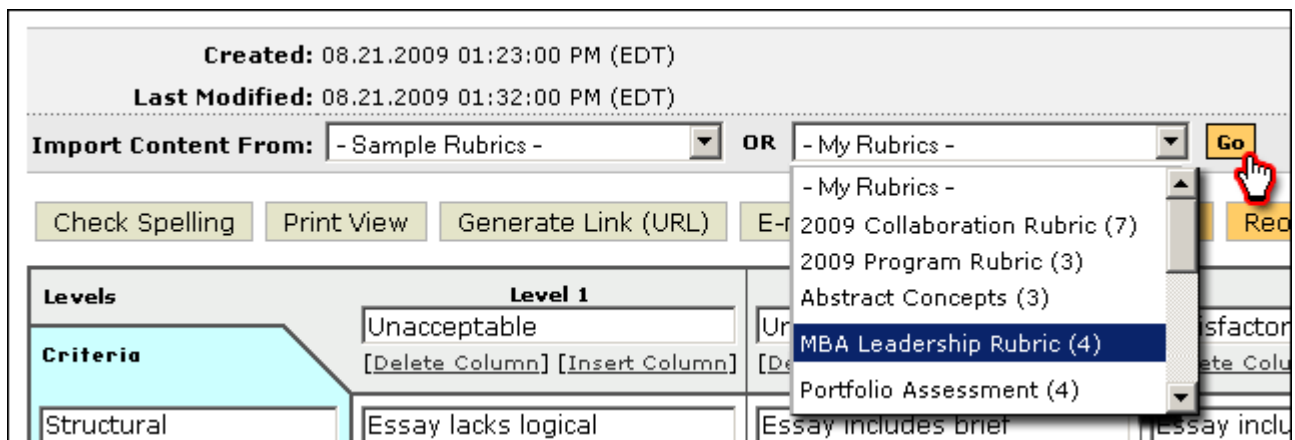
Created: 08.21.2009 01:23:00 PM (EDT)
Last Modified: 08.21.2009 01:32:00 PM (EDT)
Import Content From: - Sample Rubrics - OR - My Rubrics - Go

- My Rubrics -
2009 Collaboration Rubric (7)
2009 Program Rubric (3)
Abstract Concepts (3)
MBA Leadership Rubric (4)
Portfolio Assessment (4)

Check Spelling | Print View | Generate Link (URL) | E-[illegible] | Re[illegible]

Levels | Level 1 | Un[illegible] | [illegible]isfactor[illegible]
Criteria | Unacceptable
[Delete Column] [Insert Column] [De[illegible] | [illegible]ete Colu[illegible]

Structural | Essay lacks logical | Essay includes brief | Essay inclu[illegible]